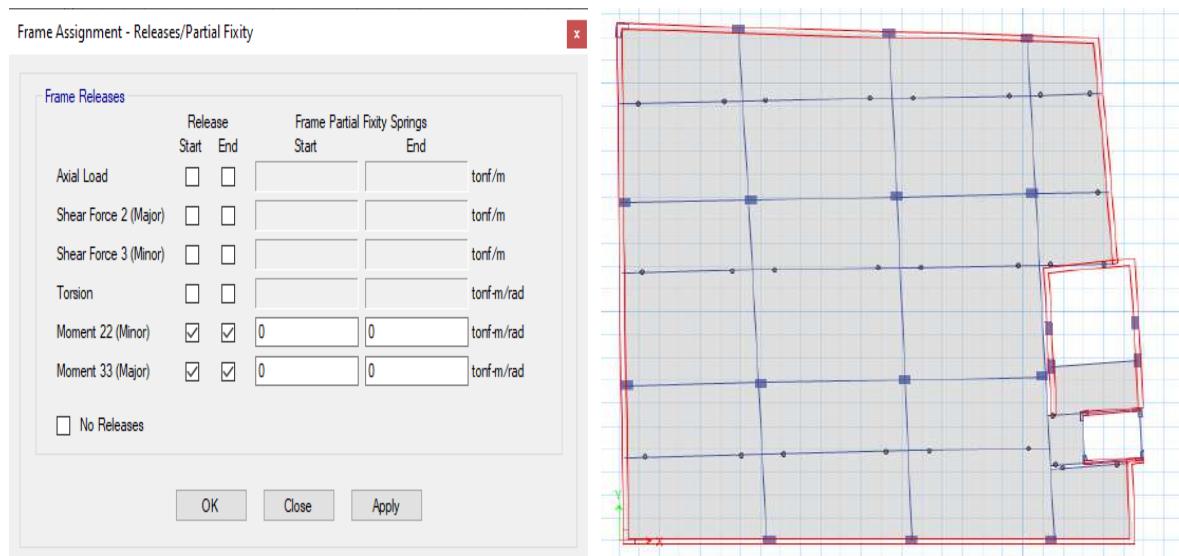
Frame Assignment - Releases/Partial Fixity

x

Frame Releases

| | Release Start | Release End | Frame Partial Fixity Springs Start | Frame Partial Fixity Springs End | |
|---|---|---|---|---|---|
| Axial Load | ☐ | ☐ | | | tonf/m |
| Shear Force 2 (Major) | ☐ | ☐ | | | tonf/m |
| Shear Force 3 (Minor) | ☐ | ☐ | | | tonf/m |
| Torsion | ☐ | ☐ | | | tonf-m/rad |
| Moment 22 (Minor) | ☑ | ☑ | 0 | 0 | tonf-m/rad |
| Moment 33 (Major) | ☑ | ☑ | 0 | 0 | tonf-m/rad |

☐ No Releases

OK Close Apply

Y
X